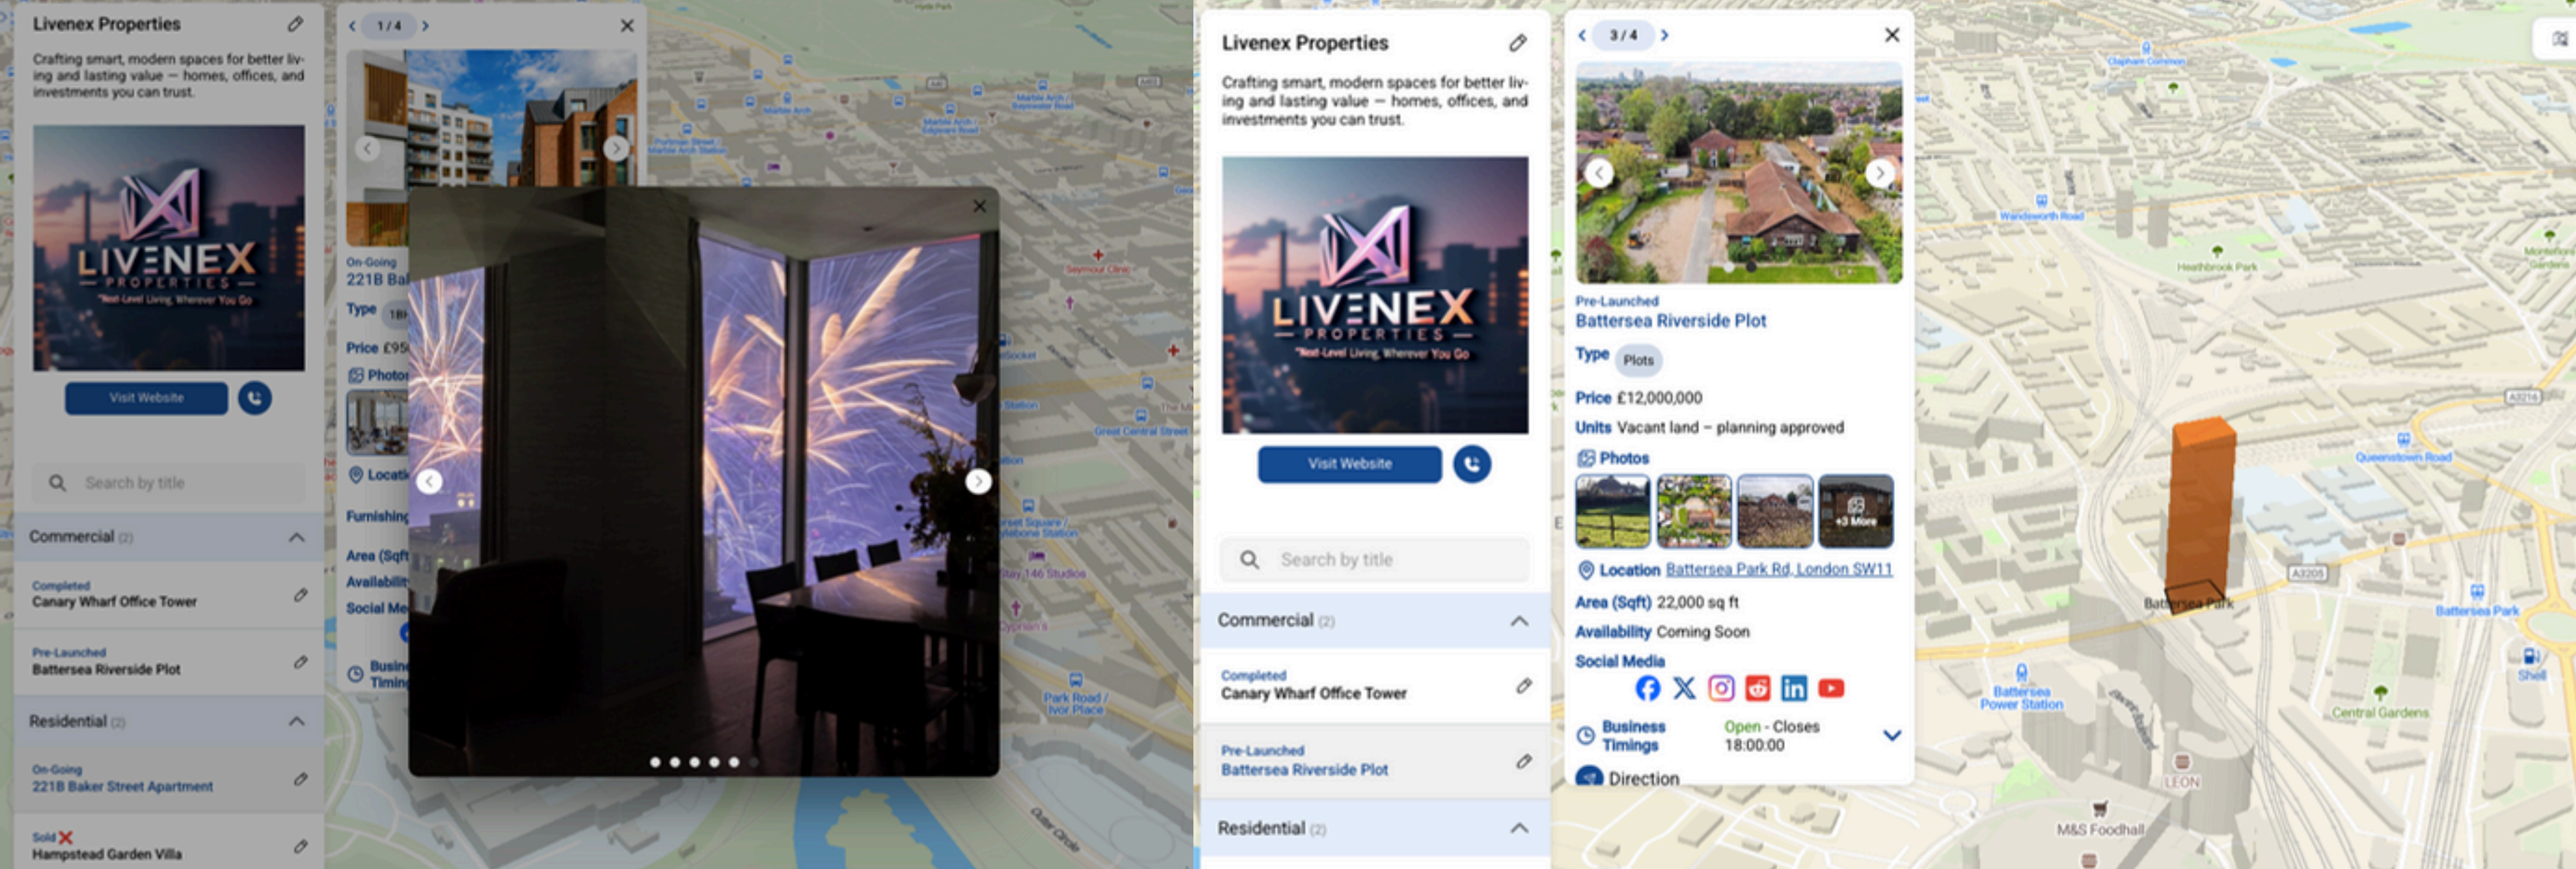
Livenex Properties

Crafting smart, modern spaces for better living and lasting value — homes, offices, and investments you can trust.

LIVENEX PROPERTIES "Next-Level Living, Wherever You Go"

Visit Website

Search by title

Commercial (2)

Completed
Canary Wharf Office Tower

Pre-Launched
Battersea Riverside Plot

Residential (2)

On-Going
221B Baker Street Apartment

Sold
Hampstead Garden Villa

1 / 4

On-Going
221B Ba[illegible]

Type

Price £95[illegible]

Photos

Locati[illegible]

Furnishing

Area (Sqft

Availabili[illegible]

Social Me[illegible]

Busin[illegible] Timin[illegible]

Livenex Properties

Crafting smart, modern spaces for better living and lasting value — homes, offices, and investments you can trust.

LIVENEX PROPERTIES "Next-Level Living, Wherever You Go"

Visit Website

Search by title

Commercial (2)

Completed
Canary Wharf Office Tower

Pre-Launched
Battersea Riverside Plot

Residential (2)

3 / 4

Pre-Launched
Battersea Riverside Plot

Type Plots

Price £12,000,000

Units Vacant land – planning approved

Photos

+3 More

Location Battersea Park Rd, London SW11

Area (Sqft) 22,000 sq ft

Availability Coming Soon

Social Media

Business Timings Open - Closes 18:00:00

Direction

Battersea Park

Queenstown Road

Battersea Power Station

Central Gardens

M&S Foodhall

LEON

Shell

Heathbrook Park

Wandsworth Road

Battersea Park

Clapham Common